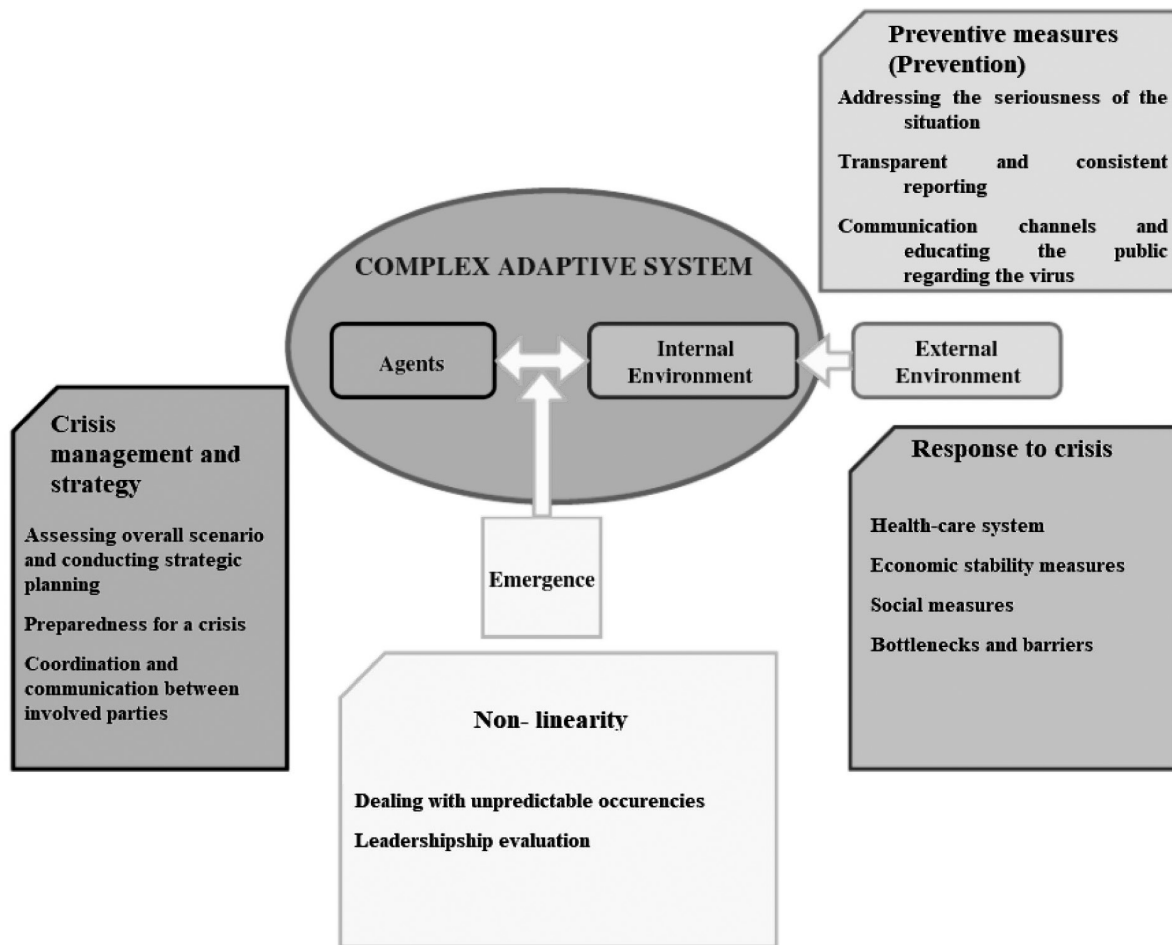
Preventive measures (Prevention)

Addressing the seriousness of the situation

Transparent and consistent reporting

Communication channels and educating the public regarding the virus

COMPLEX ADAPTIVE SYSTEM

Agents

Internal Environment

External Environment

Crisis management and strategy

Assessing overall scenario and conducting strategic planning

Preparedness for a crisis

Coordination and communication between involved parties

Emergence

Response to crisis

Health-care system

Economic stability measures

Social measures

Bottlenecks and barriers

Non- linearity

Dealing with unpredictable occurencies

Leadershipship evaluation